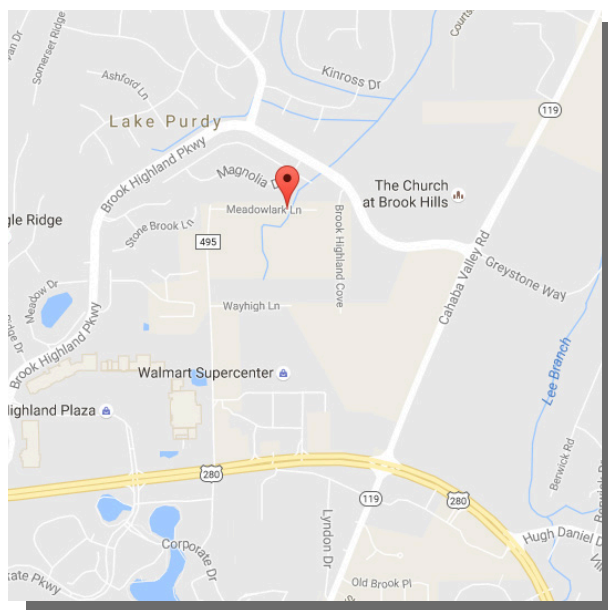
Van Dr
Somerset Ridge
Ashford Ln
Kinross Dr
Courts
Lake Purdy
119
Brook Highland Pkwy
Magnolia D
The Church at Brook Hills
gle Ridge
Meadowlark Ln
Stone Brook Ln
Brook Highland Cove
495
Cahaba Valley Rd
Greystone Way
Meadow Dr
Wayhigh Ln
Brook Highland Pkwy
Lee Branch
Walmart Supercenter
Highland Plaza
Berwick Rd
280
119
280
Lyndon Dr
Corporate Dr
Hugh Daniel D
Old Brook Pl
tate Pkwy